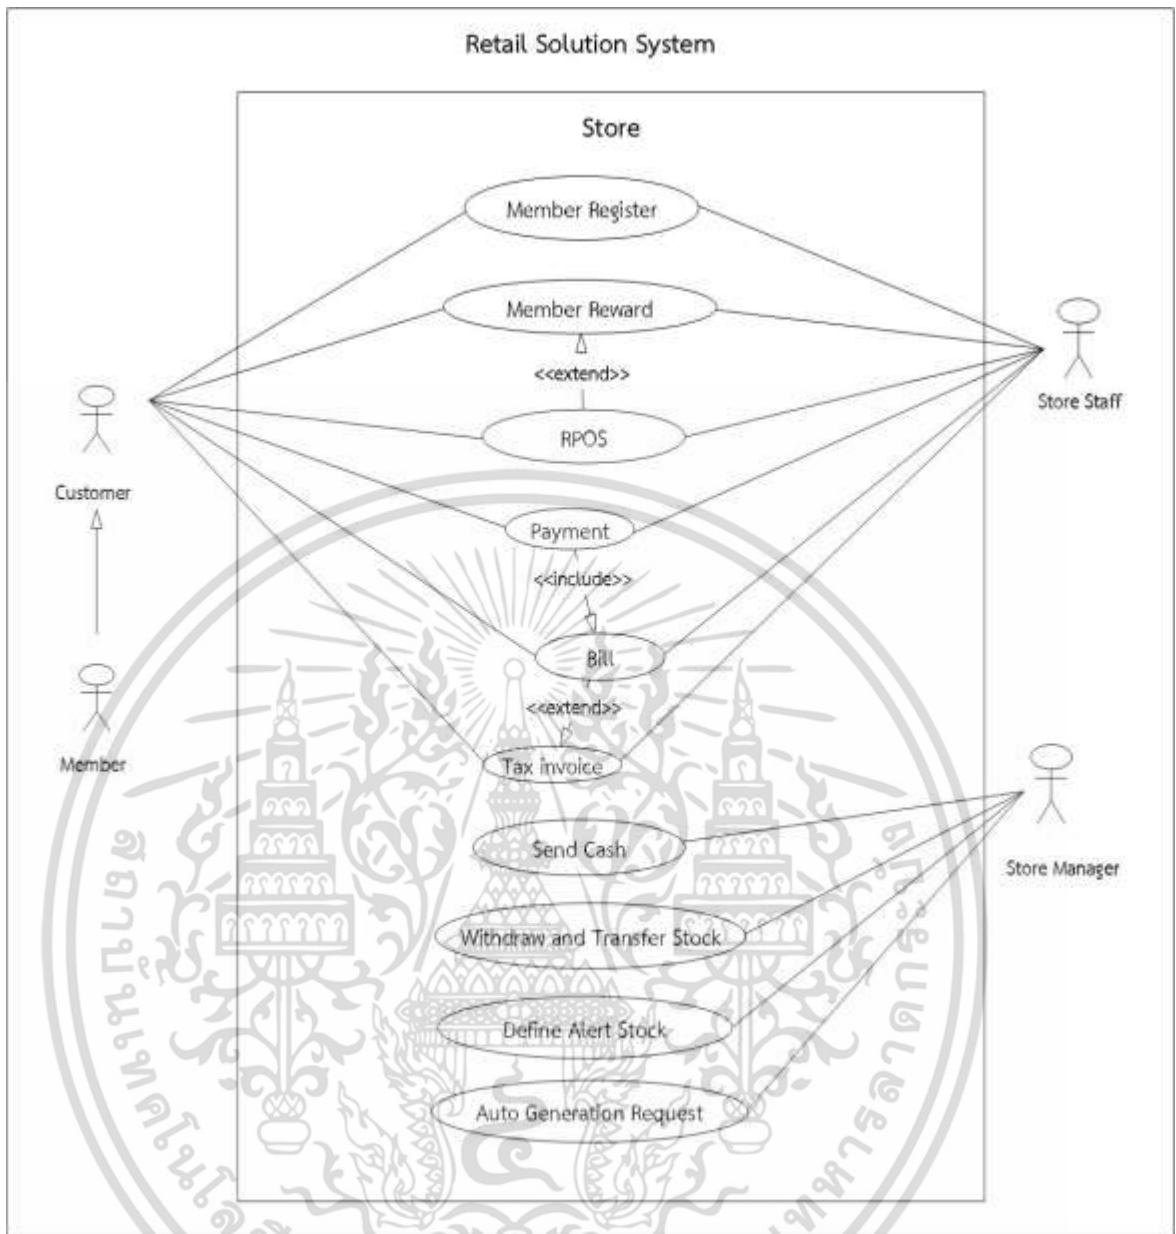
Retail Solution System

Store

Member Register

Member Reward

<<extend>>

RPOS

Payment

<<include>>

Bill

<<extend>>

Tax invoice

Send Cash

Withdraw and Transfer Stock

Define Alert Stock

Auto Generation Request

Customer

Member

Store Staff

Store Manager